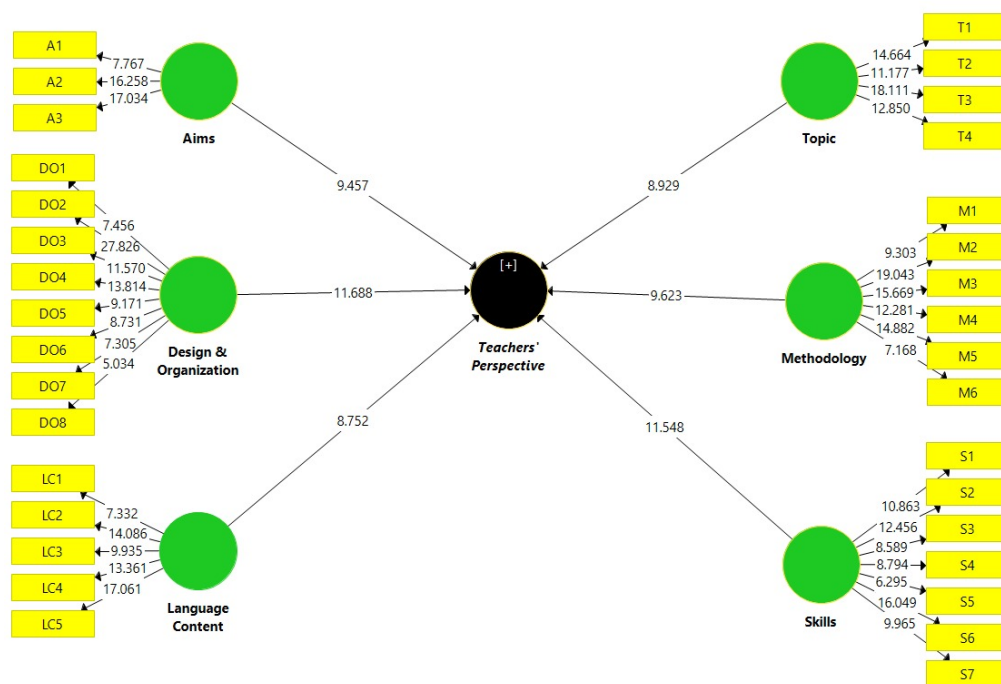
A1
A2
A3
7.767
16.258
17.034
Aims

DO1
DO2
DO3
DO4
DO5
DO6
DO7
DO8
7.456
27.826
11.570
13.814
9.171
8.731
7.305
5.034
Design & Organization

LC1
LC2
LC3
LC4
LC5
7.332
14.086
9.935
13.361
17.061
Language Content

9.457
11.688
8.752

[+]
Teachers' Perspective

8.929
9.623
11.548

T1
T2
T3
T4
14.664
11.177
18.111
12.850
Topic

M1
M2
M3
M4
M5
M6
9.303
19.043
15.669
12.281
14.882
7.168
Methodology

S1
S2
S3
S4
S5
S6
S7
10.863
12.456
8.589
8.794
6.295
16.049
9.965
Skills